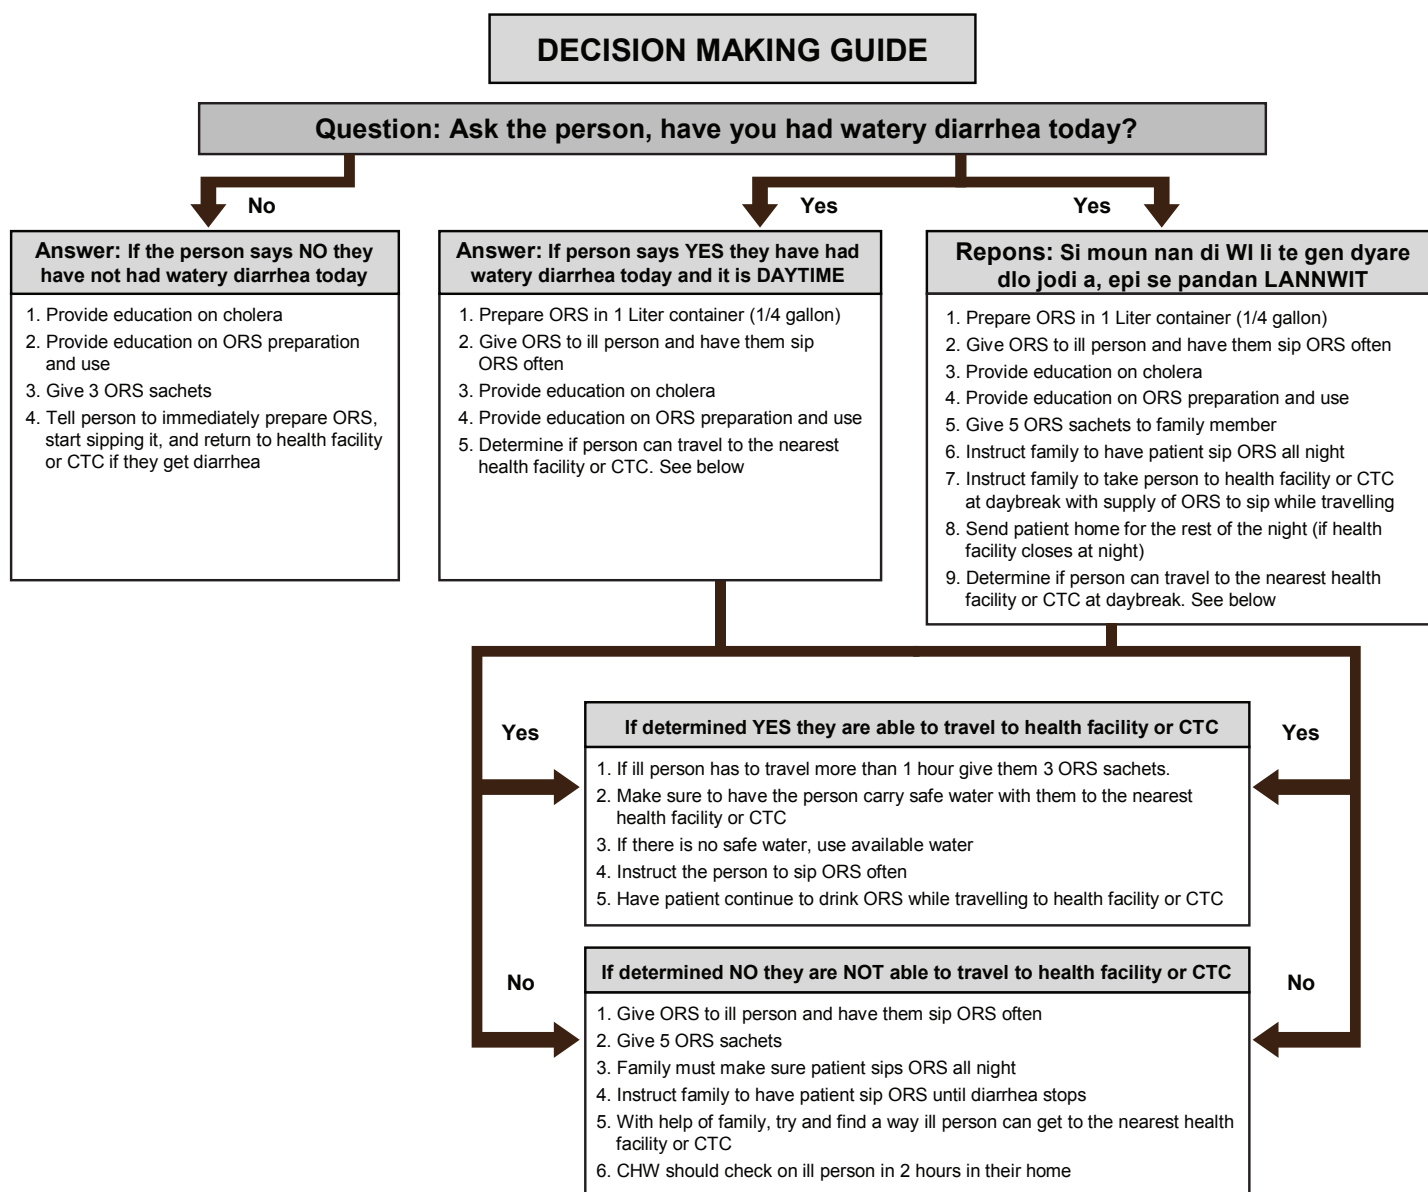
DECISION MAKING GUIDE

Question: Ask the person, have you had watery diarrhea today?

No

Yes

Yes

Answer: If the person says NO they have not had watery diarrhea today

1. Provide education on cholera
2. Provide education on ORS preparation and use
3. Give 3 ORS sachets
4. Tell person to immediately prepare ORS, start sipping it, and return to health facility or CTC if they get diarrhea

Answer: If person says YES they have had watery diarrhea today and it is DAYTIME

1. Prepare ORS in 1 Liter container (1/4 gallon)
2. Give ORS to ill person and have them sip ORS often
3. Provide education on cholera
4. Provide education on ORS preparation and use
5. Determine if person can travel to the nearest health facility or CTC. See below

Repons: Si moun nan di WI li te gen dyare dlo jodi a, epi se pandan LANNWIT

1. Prepare ORS in 1 Liter container (1/4 gallon)
2. Give ORS to ill person and have them sip ORS often
3. Provide education on cholera
4. Provide education on ORS preparation and use
5. Give 5 ORS sachets to family member
6. Instruct family to have patient sip ORS all night
7. Instruct family to take person to health facility or CTC at daybreak with supply of ORS to sip while travelling
8. Send patient home for the rest of the night (if health facility closes at night)
9. Determine if person can travel to the nearest health facility or CTC at daybreak. See below

Yes

Yes

If determined YES they are able to travel to health facility or CTC

1. If ill person has to travel more than 1 hour give them 3 ORS sachets.
2. Make sure to have the person carry safe water with them to the nearest health facility or CTC
3. If there is no safe water, use available water
4. Instruct the person to sip ORS often
5. Have patient continue to drink ORS while travelling to health facility or CTC

No

No

If determined NO they are NOT able to travel to health facility or CTC

1. Give ORS to ill person and have them sip ORS often
2. Give 5 ORS sachets
3. Family must make sure patient sips ORS all night
4. Instruct family to have patient sip ORS until diarrhea stops
5. With help of family, try and find a way ill person can get to the nearest health facility or CTC
6. CHW should check on ill person in 2 hours in their home